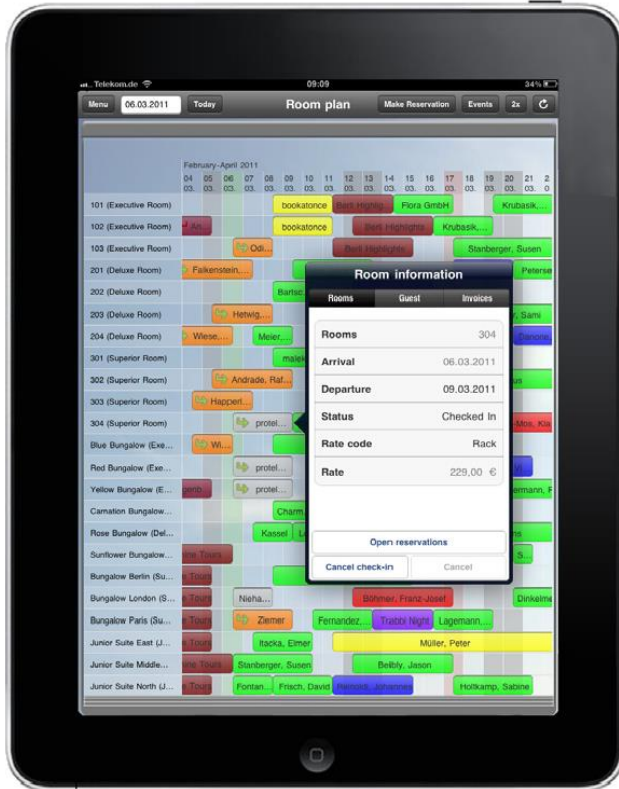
Telekom.de
09:09
34%

Menu
06.03.2011
Today
Room plan
Make Reservation
Events
2x

February-April 2011
04 03.
05 03.
06 03.
07 03.
08 03.
09 03.
10 03.
11 03.
12 03.
13 03.
14 03.
15 03.
16 03.
17 03.
18 03.
19 03.
20 03.
21 03.
2 0

101 (Executive Room)
bookatonce
Berli Highlig...
Flora GmbH
Krubasik,...
102 (Executive Room)
An...
bookatonce
Berli Highlights
Krubasik,...
103 (Executive Room)
Odi...
Berli Highlights
Stanberger, Susen
201 (Deluxe Room)
Falkenstein,...
Peterse
202 (Deluxe Room)
Bartsc
203 (Deluxe Room)
Hetwig,...
r, Sami
204 (Deluxe Room)
Wiese,...
Meier,...
Dinkelm
301 (Superior Room)
malek
302 (Superior Room)
Andrade, Raf...
us
303 (Superior Room)
Happerl...
304 (Superior Room)
protel...
-Mos, Kla
Blue Bungalow (Exe...
Wi...
Red Bungalow (Exe...
protel...
Yellow Bungalow (E...
genb...
protel...
ermann, F
Carnation Bungalow...
Charm
Rose Bungalow (Del...
Kassel
ns
Sunflower Bungalow...
ne Tours
S...
Bungalow Berlin (Su...
e Tours
Bungalow London (S...
e Tours
Nieha...
Böhmer, Franz-Josef
Dinkelme
Bungalow Paris (Su...
e Tours
Ziemer
Fernandez,...
Trabbi Night
Lagemann...
Junior Suite East (J...
e Tours
Itacka, Elmer
Müller, Peter
Junior Suite Middle...
ne Tours
Stanberger, Susen
Beibly, Jason
Junior Suite North (J...
e Tours
Fontan...
Frisch, David
Reinoldt, Johannes
Holtkamp, Sabine

Room information
Rooms
Guest
Invoices

| Rooms | 304 |
|---|---|
| Arrival | 06.03.2011 |
| Departure | 09.03.2011 |
| Status | Checked In |
| Rate code | Rack |
| Rate | 229,00 € |

Open reservations
Cancel check-in
Cancel